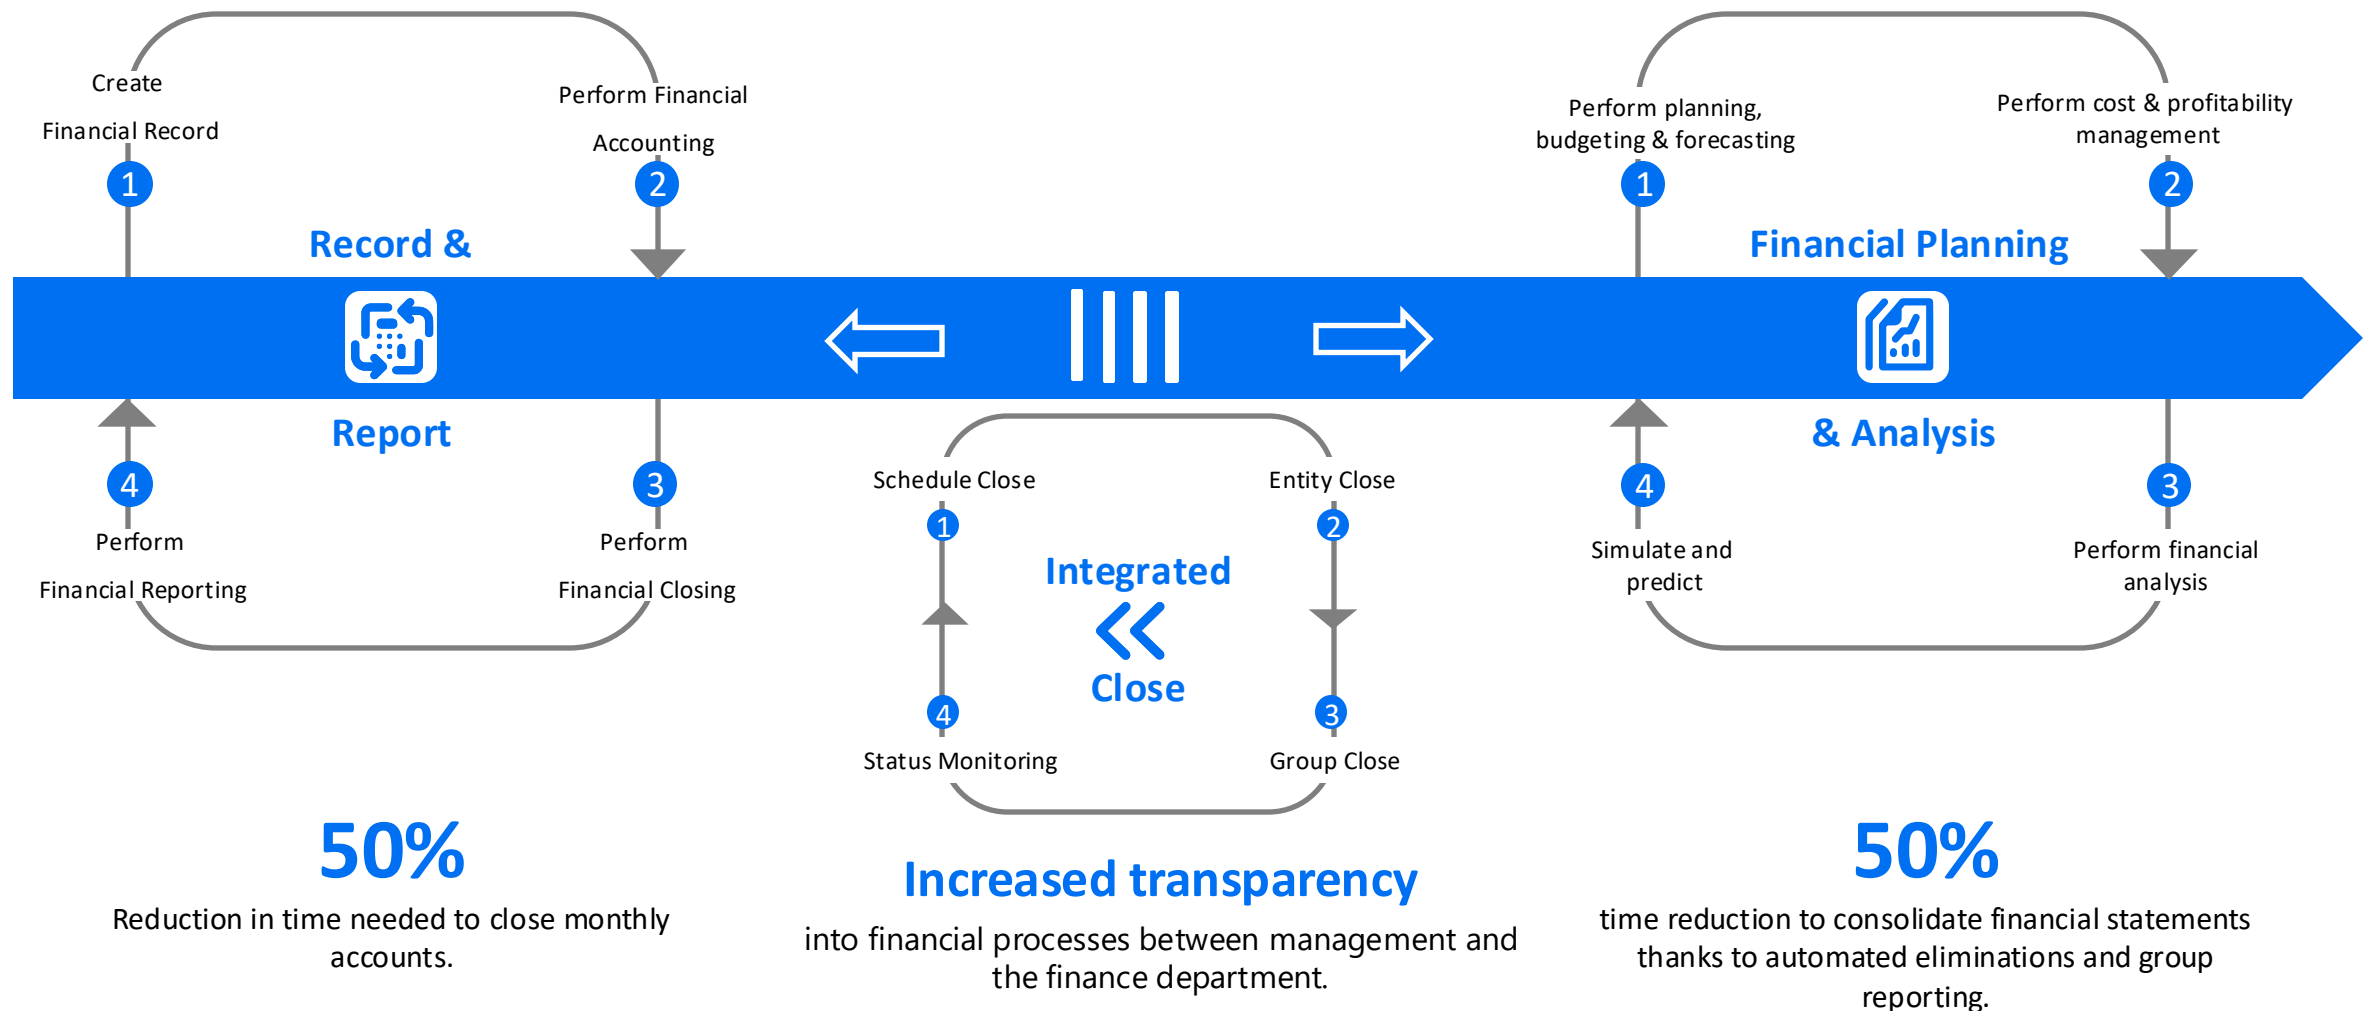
Create
Financial Record

1

Perform Financial
Accounting

2

Record &
Report

4

Perform
Financial Reporting

3

Perform
Financial Closing

Perform planning, budgeting & forecasting

1

Perform cost & profitability management

2

Financial Planning
& Analysis

4

Simulate and predict

3

Perform financial analysis

Schedule Close

1

Entity Close

2

Integrated
Close

4

Status Monitoring

3

Group Close

50%
Reduction in time needed to close monthly accounts.

Increased transparency
into financial processes between management and the finance department.

50%
time reduction to consolidate financial statements thanks to automated eliminations and group reporting.